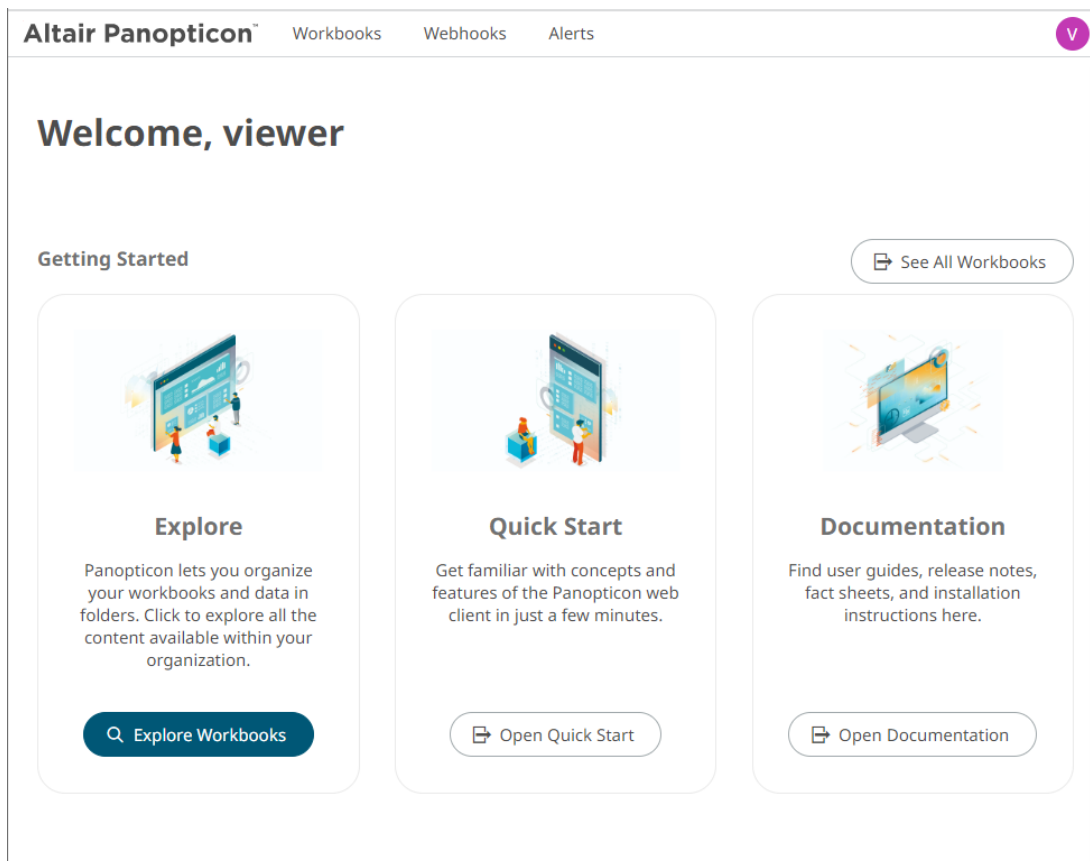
Altair Panopticon™ Workbooks Webhooks Alerts V

Welcome, viewer

Getting Started

See All Workbooks

Explore

Panopticon lets you organize your workbooks and data in folders. Click to explore all the content available within your organization.

Explore Workbooks

Quick Start

Get familiar with concepts and features of the Panopticon web client in just a few minutes.

Open Quick Start

Documentation

Find user guides, release notes, fact sheets, and installation instructions here.

Open Documentation